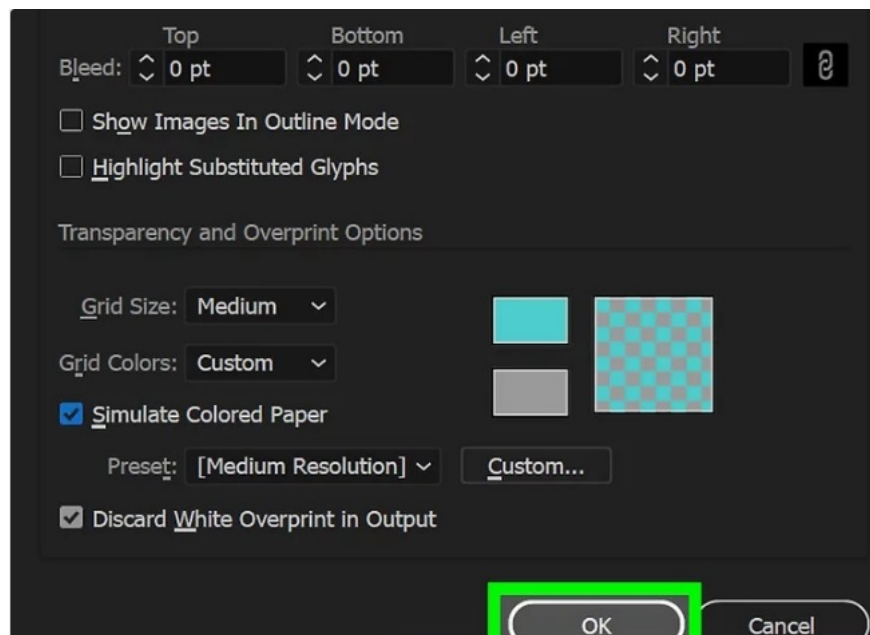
Top Bottom Left Right
Bleed: 0 pt 0 pt 0 pt 0 pt

Show Images In Outline Mode

Highlight Substituted Glyphs

Transparency and Overprint Options

Grid Size: Medium

Grid Colors: Custom

Simulate Colored Paper

Preset: [Medium Resolution] Custom...

Discard White Overprint in Output

OK Cancel